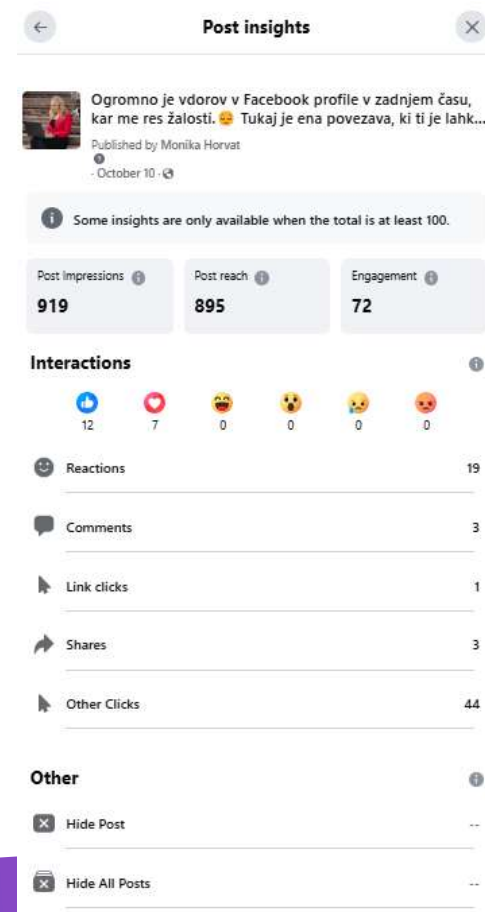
Post insights

Ogromno je vdorov v Facebook profile v zadnjem času, kar me res žalosti. 😔 Tukaj je ena povezava, ki ti je lahk...
Published by Monika Horvat
· October 10 ·

Some insights are only available when the total is at least 100.

Post Impressions
919

Post reach
895

Engagement
72

Interactions

12 7 0 0 0 0

Reactions 19

Comments 3

Link clicks 1

Shares 3

Other Clicks 44

Other

Hide Post --

Hide All Posts --